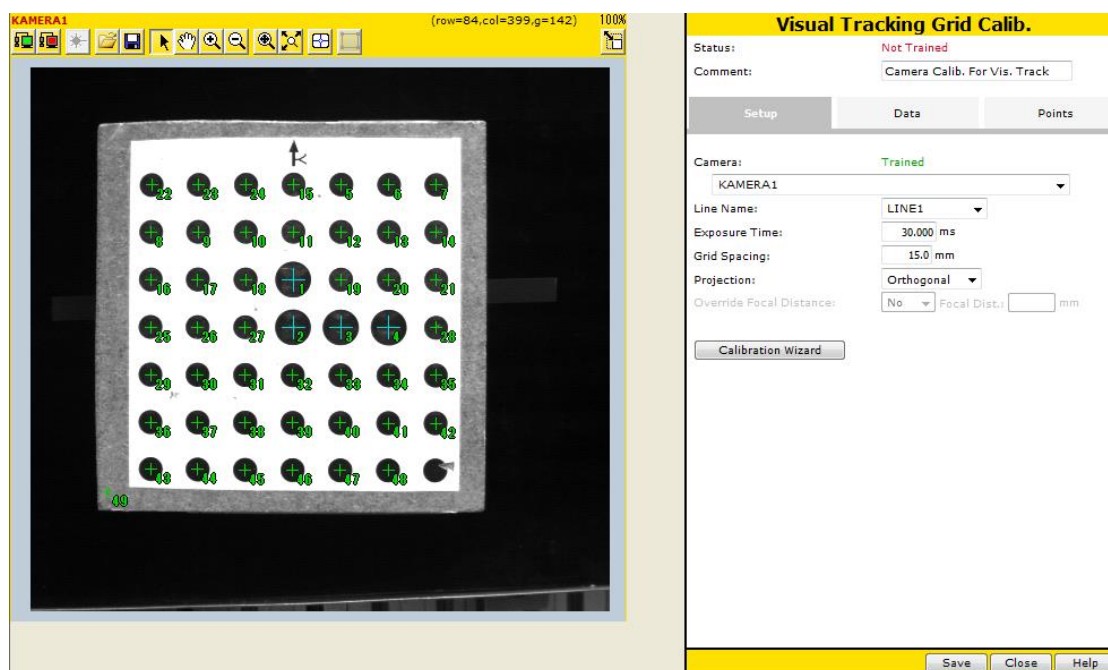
KAMERA1
(row=84,col=399,g=142)
100%

22 23 24 15 5 6 7
8 9 10 11 12 13 14
16 17 18 1 19 20 21
25 26 27 2 3 4 28
29 30 31 32 33 34 35
36 37 38 39 40 41 42
43 44 45 46 47 48
49

Visual Tracking Grid Calib.

Status: Not Trained
Comment: Camera Calib. For Vis. Track

Setup | Data | Points

Camera: Trained
KAMERA1
Line Name: LINE1
Exposure Time: 30.000 ms
Grid Spacing: 15.0 mm
Projection: Orthogonal
Override Focal Distance: No Focal Dist.: mm

Calibration Wizard

Save | Close | Help